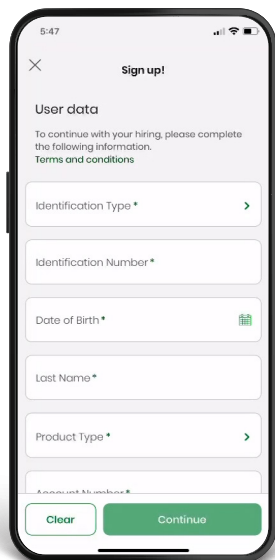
5:47

Sign up!

User data

To continue with your hiring, please complete the following information.
Terms and conditions

Identification Type *

Identification Number *

Date of Birth *

Last Name *

Product Type *

Account Number *

Clear

Continue